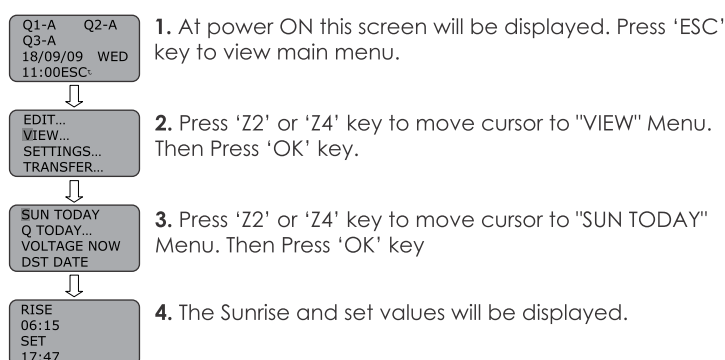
Q1-A Q2-A
Q3-A
18/09/09 WED
11:00ESC

1. At power ON this screen will be displayed. Press 'ESC' key to view main menu.

EDIT...
VIEW...
SETTINGS...
TRANSFER...

2. Press 'Z2' or 'Z4' key to move cursor to "VIEW" Menu. Then Press 'OK' key.

SUN TODAY
Q TODAY...
VOLTAGE NOW
DST DATE

3. Press 'Z2' or 'Z4' key to move cursor to "SUN TODAY" Menu. Then Press 'OK' key

RISE
06:15
SET
17:47

4. The Sunrise and set values will be displayed.